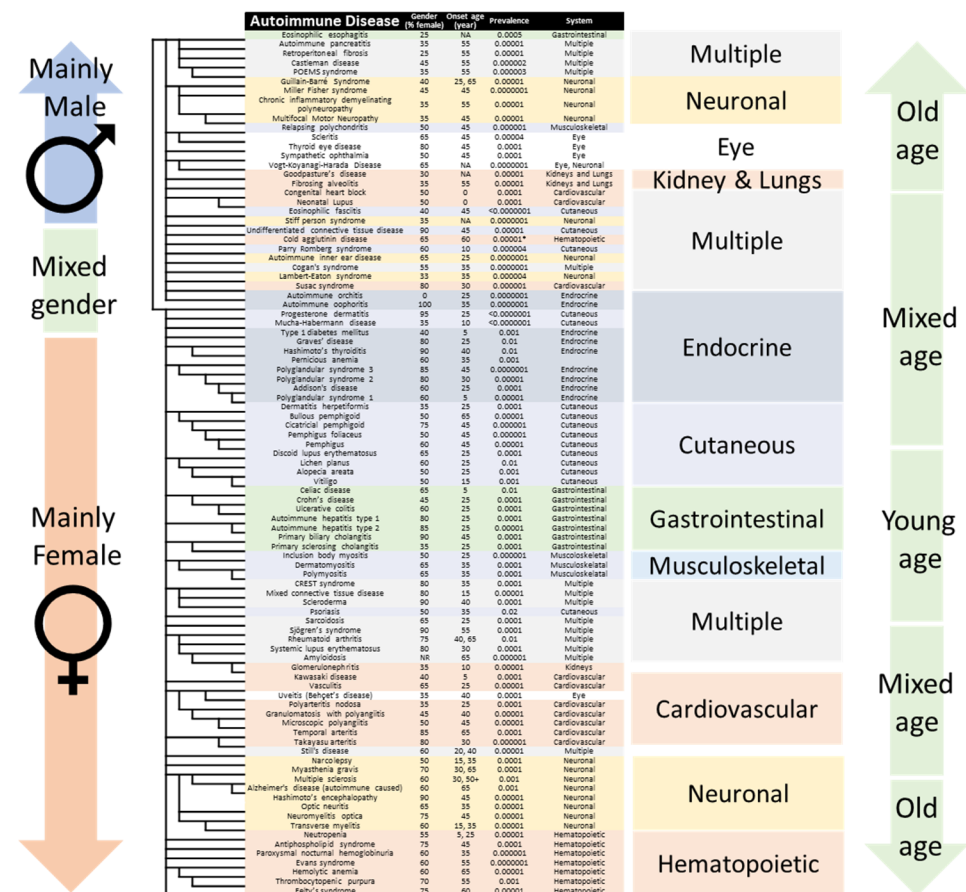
Mainly Male

Mixed gender

Mainly Female

| Autoimmune Disease | Gender (% female) | Onset age (year) | Prevalence | System |
|---|---|---|---|---|
| Eosinophilic esophagitis | 25 | NA | 0.0005 | Gastrointestinal |
| Autoimmune pancreatitis | 35 | 55 | 0.00001 | Multiple |
| Retroperitoneal fibrosis | 25 | 55 | 0.00001 | Multiple |
| Castleman disease | 45 | 55 | 0.000002 | Multiple |
| POEMS syndrome | 35 | 55 | 0.000003 | Multiple |
| Guillain-Barré Syndrome | 40 | 25, 65 | 0.00001 | Neuronal |
| Miller Fisher syndrome | 45 | 45 | 0.0000001 | Neuronal |
| Chronic inflammatory demyelinating polyneuropathy | 35 | 55 | 0.00001 | Neuronal |
| Multifocal Motor Neuropathy | 35 | 45 | 0.00001 | Neuronal |
| Relapsing polychondritis | 50 | 45 | 0.000001 | Musculoskeletal |
| Scleritis | 65 | 45 | 0.00004 | Eye |
| Thyroid eye disease | 80 | 45 | 0.0001 | Eye |
| Sympathetic ophthalmia | 50 | 45 | 0.0001 | Eye |
| Vogt-Koyanagi-Harada Disease | 65 | NA | 0.0000001 | Eye, Neuronal |
| Goodpasture's disease | 30 | NA | 0.00001 | Kidneys and Lungs |
| Fibrosing alveolitis | 35 | 55 | 0.00001 | Kidneys and Lungs |
| Congenital heart block | 50 | 0 | 0.00001 | Cardiovascular |
| Neonatal Lupus | 50 | 0 | 0.00001 | Cardiovascular |
| Eosinophilic fasciitis | 40 | 45 | <0.0000001 | Cutaneous |
| Stiff person syndrome | 35 | NA | 0.0000001 | Neuronal |
| Undifferentiated connective tissue disease | 90 | 45 | 0.00001 | Cutaneous |
| Cold agglutinin disease | 65 | 60 | 0.00001* | Hematopoietic |
| Parry Romberg syndrome | 60 | 10 | 0.000004 | Cutaneous |
| Autoimmune inner ear disease | 65 | 25 | 0.000001 | Neuronal |
| Cogan's syndrome | 55 | 35 | 0.0000001 | Multiple |
| Lambert-Eaton syndrome | 33 | 35 | 0.000004 | Neuronal |
| Susac syndrome | 80 | 30 | 0.000001 | Cardiovascular |
| Autoimmune orchitis | 0 | 25 | 0.0000001 | Endocrine |
| Autoimmune oophoritis | 100 | 35 | 0.0000001 | Endocrine |
| Progesterone dermatitis | 95 | 25 | <0.0000001 | Cutaneous |
| Mucha-Habermann disease | 35 | 10 | <0.0000001 | Cutaneous |
| Type 1 diabetes mellitus | 40 | 5 | 0.001 | Endocrine |
| Graves' disease | 80 | 25 | 0.01 | Endocrine |
| Hashimoto's thyroiditis | 90 | 40 | 0.01 | Endocrine |
| Pernicious anemia | 60 | 35 | 0.001 | Endocrine |
| Polyglandular syndrome 3 | 85 | 45 | 0.0000001 | Endocrine |
| Polyglandular syndrome 2 | 80 | 30 | 0.00001 | Endocrine |
| Addison's disease | 60 | 25 | 0.0001 | Endocrine |
| Polyglandular syndrome 1 | 60 | 5 | 0.00001 | Endocrine |
| Dermatitis herpetiformis | 35 | 25 | 0.0001 | Cutaneous |
| Bullous pemphigoid | 50 | 65 | 0.00001 | Cutaneous |
| Cicatricial pemphigoid | 75 | 45 | 0.000001 | Cutaneous |
| Pemphigus foliaceus | 50 | 45 | 0.000001 | Cutaneous |
| Pemphigus | 60 | 45 | 0.0001 | Cutaneous |
| Discoid lupus erythematosus | 65 | 25 | 0.0001 | Cutaneous |
| Lichen planus | 60 | 25 | 0.01 | Cutaneous |
| Alopecia areata | 50 | 25 | 0.001 | Cutaneous |
| Vitiligo | 50 | 15 | 0.01 | Cutaneous |
| Celiac disease | 65 | 5 | 0.01 | Gastrointestinal |
| Crohn's disease | 45 | 25 | 0.0001 | Gastrointestinal |
| Ulcerative colitis | 60 | 25 | 0.001 | Gastrointestinal |
| Autoimmune hepatitis type 1 | 80 | 25 | 0.0001 | Gastrointestinal |
| Autoimmune hepatitis type 2 | 85 | 25 | 0.00001 | Gastrointestinal |
| Primary biliary cholangitis | 90 | 45 | 0.0001 | Gastrointestinal |
| Primary sclerosing cholangitis | 35 | 25 | 0.0001 | Gastrointestinal |
| Inclusion body myositis | 50 | 25 | 0.00001 | Musculoskeletal |
| Dermatomyositis | 65 | 35 | 0.0001 | Musculoskeletal |
| Polymyositis | 65 | 35 | 0.0001 | Musculoskeletal |
| CREST syndrome | 80 | 35 | 0.0001 | Multiple |
| Mixed connective tissue disease | 80 | 15 | 0.00001 | Multiple |
| Scleroderma | 90 | 40 | 0.0001 | Multiple |
| Psoriasis | 50 | 35 | 0.02 | Cutaneous |
| Sarcoidosis | 65 | 25 | 0.0001 | Multiple |
| Sjögren's syndrome | 90 | 55 | 0.0001 | Multiple |
| Rheumatoid arthritis | 75 | 40, 65 | 0.01 | Multiple |
| Systemic lupus erythematosus | 80 | 30 | 0.0001 | Multiple |
| Amyloidosis | NR | 65 | 0.000001 | Multiple |
| Glomerulonephritis | 35 | 10 | 0.00001 | Kidneys |
| Kawasaki disease | 40 | 5 | 0.0001 | Cardiovascular |
| Vasculitis | 65 | 25 | 0.00001 | Cardiovascular |
| Uveitis (Behçet's disease) | 35 | 40 | 0.0001 | Eye |
| Polyarteritis nodosa | 35 | 25 | 0.0001 | Cardiovascular |
| Granulomatosis with polyangiitis | 45 | 40 | 0.00001 | Cardiovascular |
| Microscopic polyangiitis | 50 | 45 | 0.00001 | Cardiovascular |
| Temporal arteritis | 85 | 65 | 0.0001 | Cardiovascular |
| Takayasu arteritis | 80 | 30 | 0.000001 | Cardiovascular |
| Still's disease | 60 | 20, 40 | 0.00001 | Multiple |
| Narcolepsy | 50 | 15, 35 | 0.0001 | Neuronal |
| Myasthenia gravis | 70 | 30, 65 | 0.0001 | Neuronal |
| Multiple sclerosis | 60 | 30, 50+ | 0.001 | Neuronal |
| Alzheimer's disease (autoimmune caused) | 60 | 65 | 0.001 | Neuronal |
| Hashimoto's encephalopathy | 90 | 45 | 0.00001 | Neuronal |
| Optic neuritis | 65 | 35 | 0.0001 | Neuronal |
| Neuromyelitis optica | 75 | 45 | 0.00001 | Neuronal |
| Transverse myelitis | 60 | 15, 35 | 0.00001 | Neuronal |
| Neutropenia | 55 | 5, 25 | 0.00001 | Hematopoietic |
| Antiphospholipid syndrome | 75 | 45 | 0.0001 | Hematopoietic |
| Paroxysmal nocturnal hemoglobinuria | 60 | 35 | 0.000001 | Hematopoietic |
| Evans syndrome | 60 | 55 | 0.0000001 | Hematopoietic |
| Hemolytic anemia | 60 | 65 | 0.00001 | Hematopoietic |
| Thrombocytopenic purpura | 70 | 55 | 0.0001 | Hematopoietic |
| Felty's syndrome | 75 | 60 | 0.00001 | Hematopoietic |

Multiple
Neuronal
Eye
Kidney & Lungs
Multiple
Endocrine
Cutaneous
Gastrointestinal
Musculoskeletal
Multiple
Cardiovascular
Neuronal
Hematopoietic

Old age
Mixed age
Young age
Mixed age
Old age